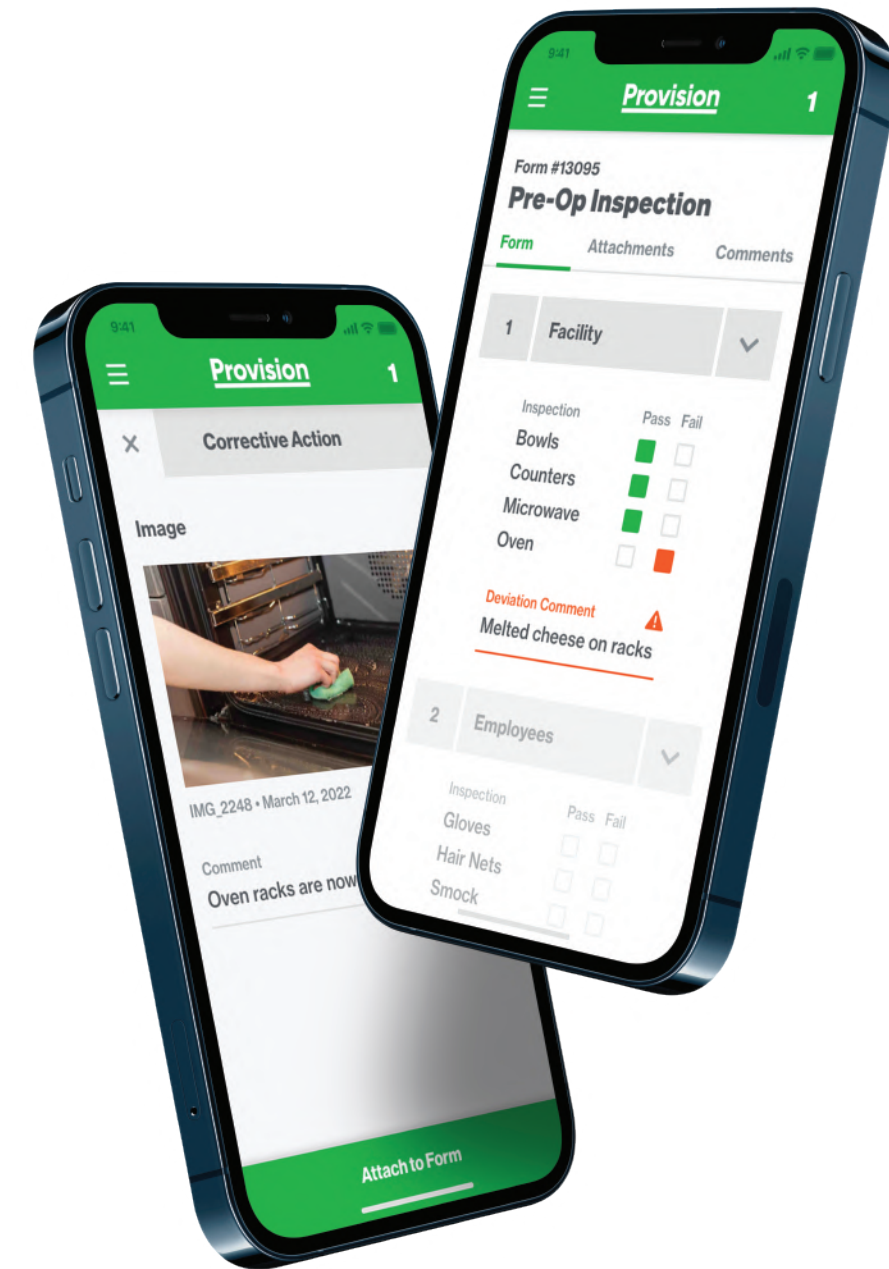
9:41

Provision

1

Form #13095

Pre-Op Inspection

Form Attachments Comments

1 Facility

Inspection Pass Fail

Bowls

Counters

Microwave

Oven

Deviation Comment

Melted cheese on racks

2 Employees

Inspection Pass Fail

Gloves

Hair Nets

Smock

9:41

Provision

1

Corrective Action

Image

IMG_2248 • March 12, 2022

Comment

Oven racks are now

Attach to Form